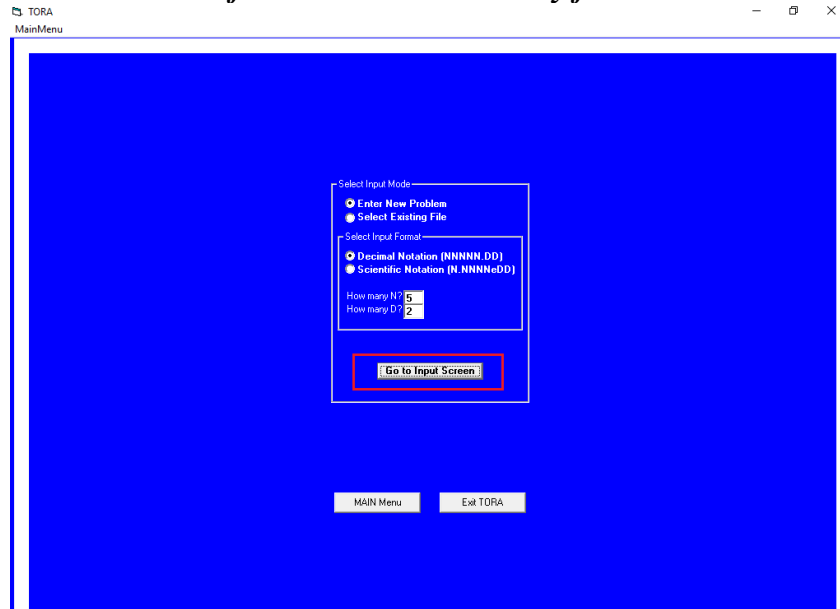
TORA
MainMenu

Select Input Mode
Enter New Problem
Select Existing File

Select Input Format
Decimal Notation (NNNNN.DD)
Scientific Notation (N.NNNNeDD)

How many N? 5
How many D? 2

Go to Input Screen

MAIN Menu
Exit TORA